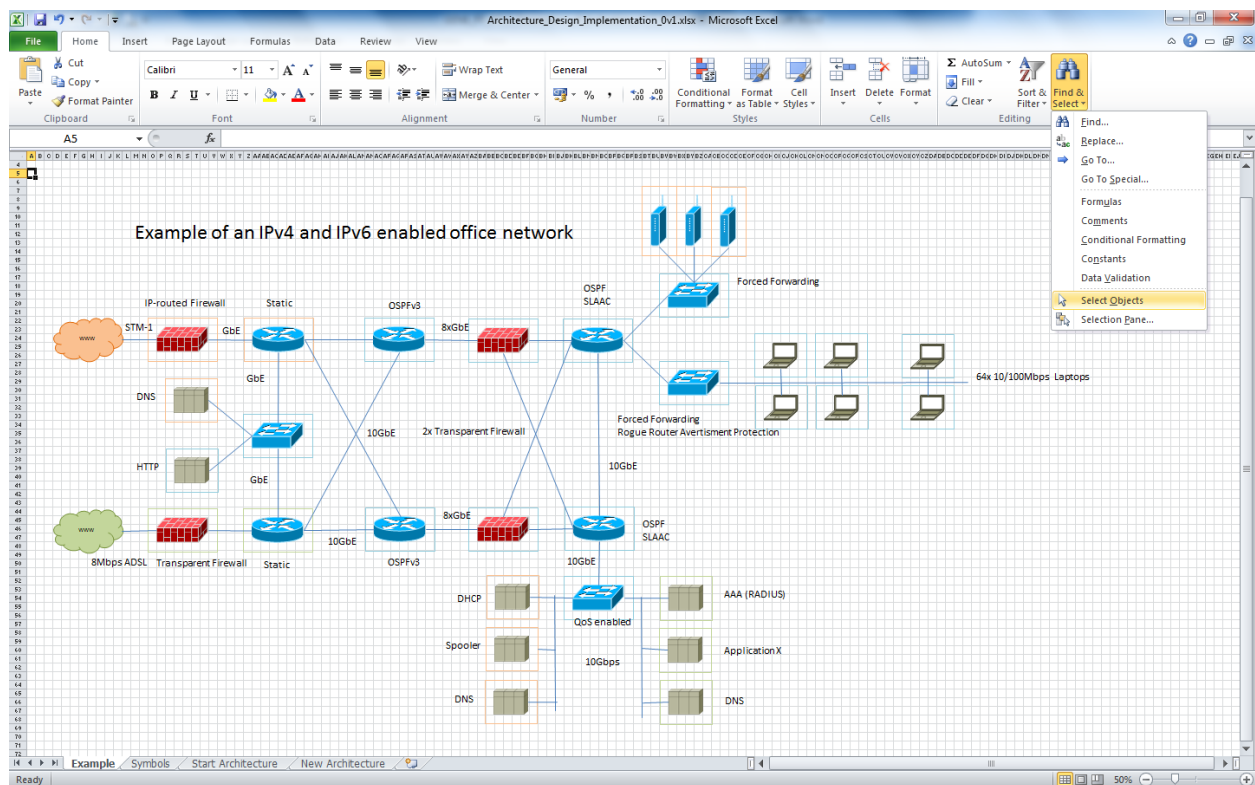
Architecture_Design_Implementation_0v1.xlsx - Microsoft Excel

File Home Insert Page Layout Formulas Data Review View

Paste Cut Copy Format Painter Clipboard
Calibri 11 Font
Wrap Text Merge & Center Alignment
General Number
Conditional Formatting Format as Table Cell Styles Styles
Insert Delete Format Cells
AutoSum Fill Clear Sort & Filter Find & Select Editing

A5

Find...
Replace...
Go To...
Go To Special...
Formulas
Comments
Conditional Formatting
Constants
Data Validation
Select Objects
Selection Pane...

Example of an IPv4 and IPv6 enabled office network

IP-routed Firewall
Static
OSPFv3
OSPF
SLAAC
Forced Forwarding
www
STM-1
GbE
8xGbE
GbE
DNS
64x 10/100Mbps Laptops
Forced Forwarding
Rogue Router Avertisment Protection
10GbE
2x Transparent Firewall
HTTP
10GbE
GbE
www
8xGbE
OSPF
SLAAC
10GbE
8Mbps ADSL
Transparent Firewall
Static
OSPFv3
10GbE
DHCP
QoS enabled
AAA (RADIUS)
Spooler
10Gbps
Application X
DNS
DNS

Example Symbols Start Architecture New Architecture
Ready 50%